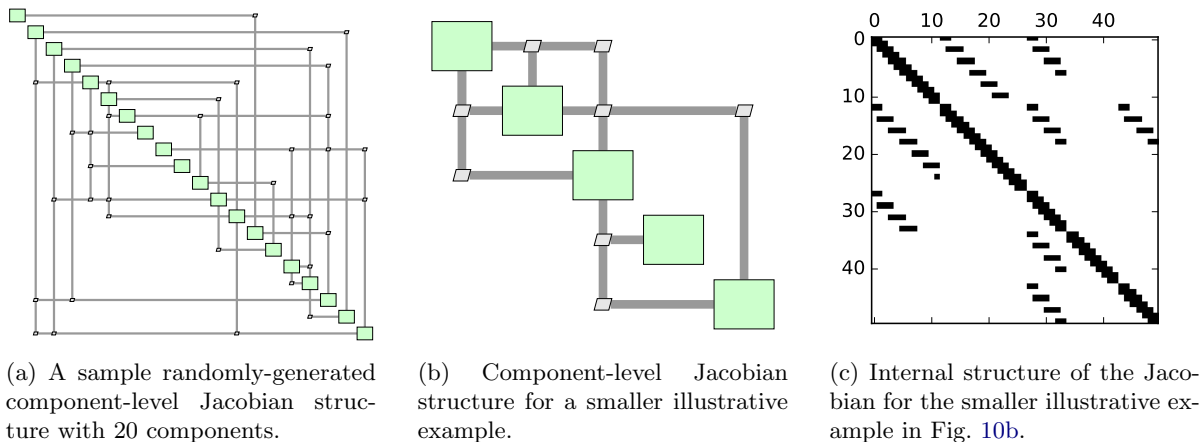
0 10 20 30 40

0

10

20

30

40

(a) A sample randomly-generated component-level Jacobian structure with 20 components.

(b) Component-level Jacobian structure for a smaller illustrative example.

(c) Internal structure of the Jacobian for the smaller illustrative example in Fig. 10b.